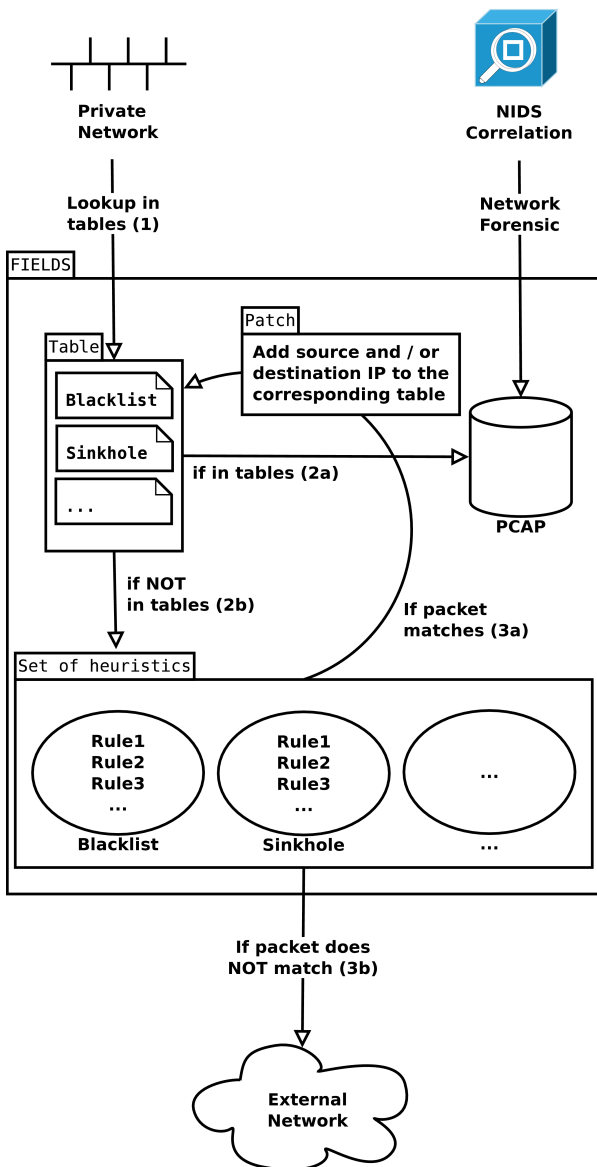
Private Network

NIDS Correlation

Lookup in tables (1)

Network Forensic

FIELDS

Patch

Add source and / or destination IP to the corresponding table

Table

Blacklist

Sinkhole

...

if in tables (2a)

PCAP

if NOT in tables (2b)

If packet matches (3a)

Set of heuristics

Rule1
Rule2
Rule3
...

Blacklist

Rule1
Rule2
Rule3
...

Sinkhole

...

...

If packet does NOT match (3b)

External Network